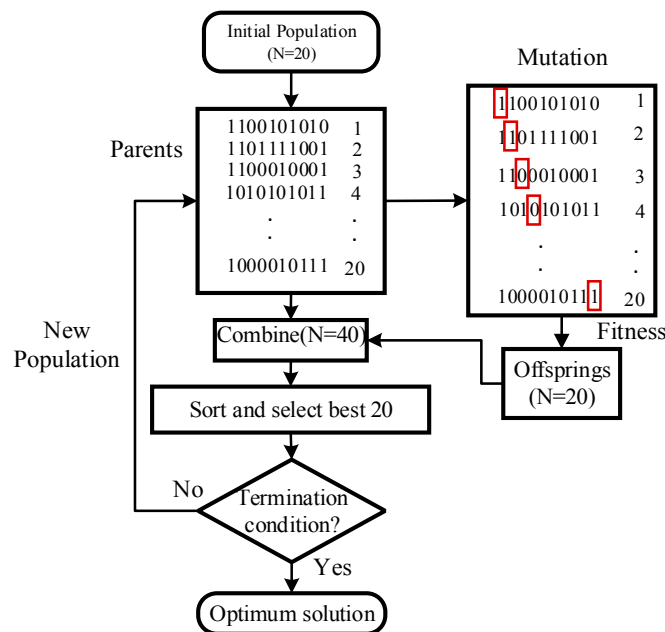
Initial Population (N=20)

Parents

1100101010 1
1101111001 2
1100010001 3
1010101011 4
. .
. .
1000010111 20

Mutation

1100101010 1
1101111001 2
1100010001 3
1010101011 4
. .
. .
1000010111 20

Fitness

New Population

Combine(N=40)

Offsprings (N=20)

Sort and select best 20

No

Termination condition?

Yes

Optimum solution